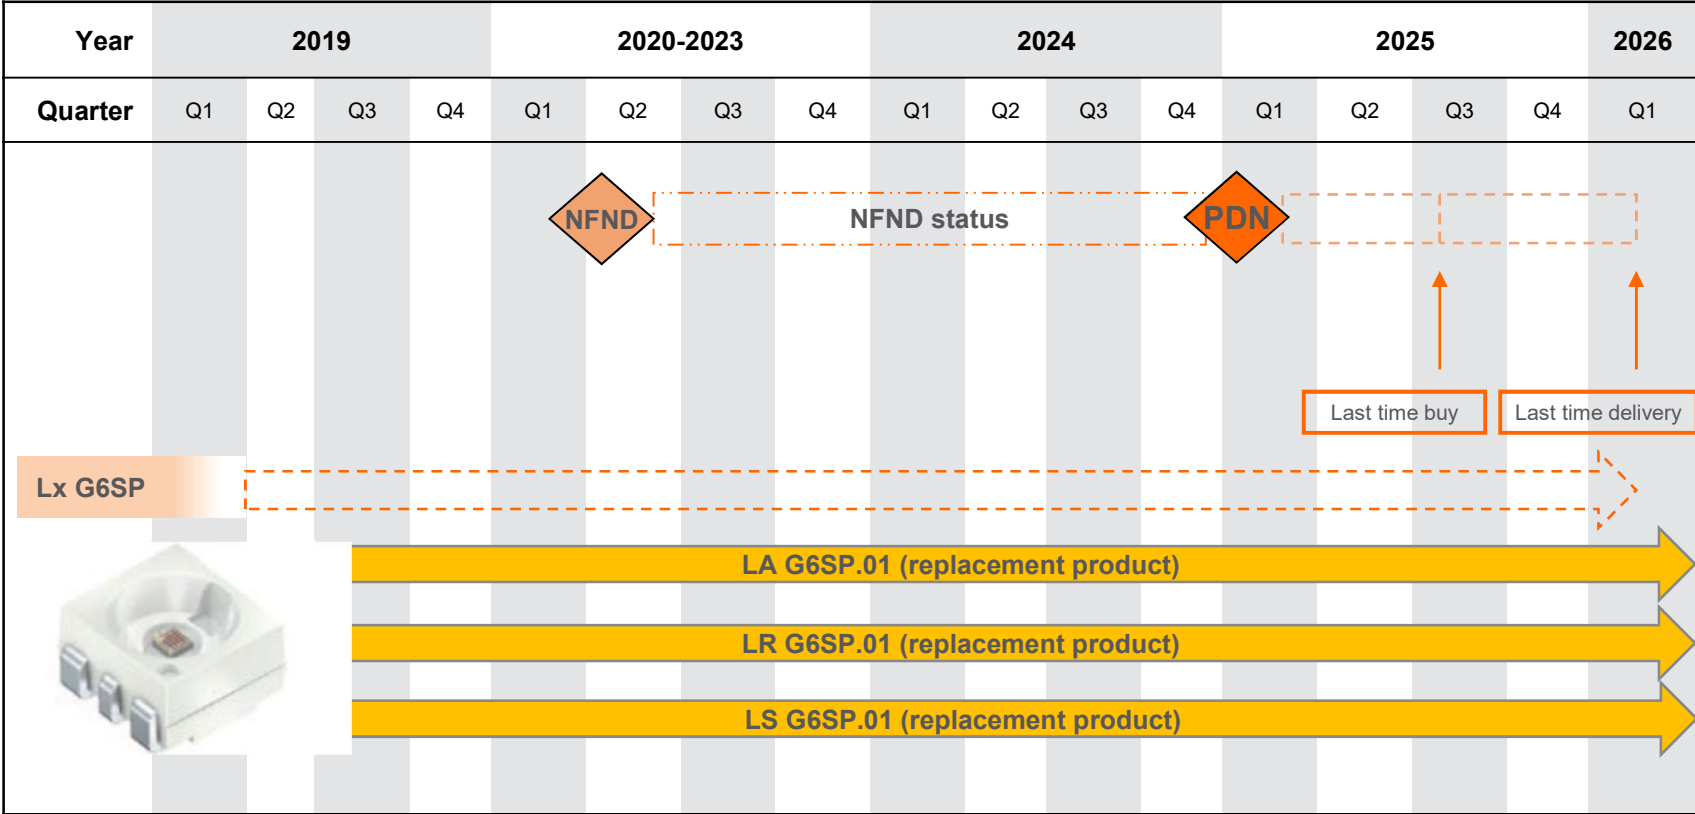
| Year | 2019 | | | | 2020-2023 | | | | 2024 | | | | 2025 | | | | 2026 |
|---|---|---|---|---|---|---|---|---|---|---|---|---|---|---|---|---|---|
| Quarter | Q1 | Q2 | Q3 | Q4 | Q1 | Q2 | Q3 | Q4 | Q1 | Q2 | Q3 | Q4 | Q1 | Q2 | Q3 | Q4 | Q1 |

NFND

NFND status

PDN

Last time buy

Last time delivery

Lx G6SP

LA G6SP.01 (replacement product)

LR G6SP.01 (replacement product)

LS G6SP.01 (replacement product)